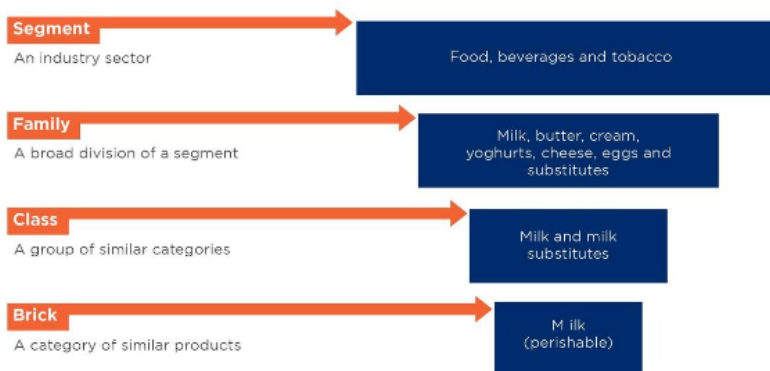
Segment
An industry sector

Food, beverages and tobacco

Family
A broad division of a segment

Milk, butter, cream, yoghurts, cheese, eggs and substitutes

Class
A group of similar categories

Milk and milk substitutes

Brick
A category of similar products

M ilk (perishable)